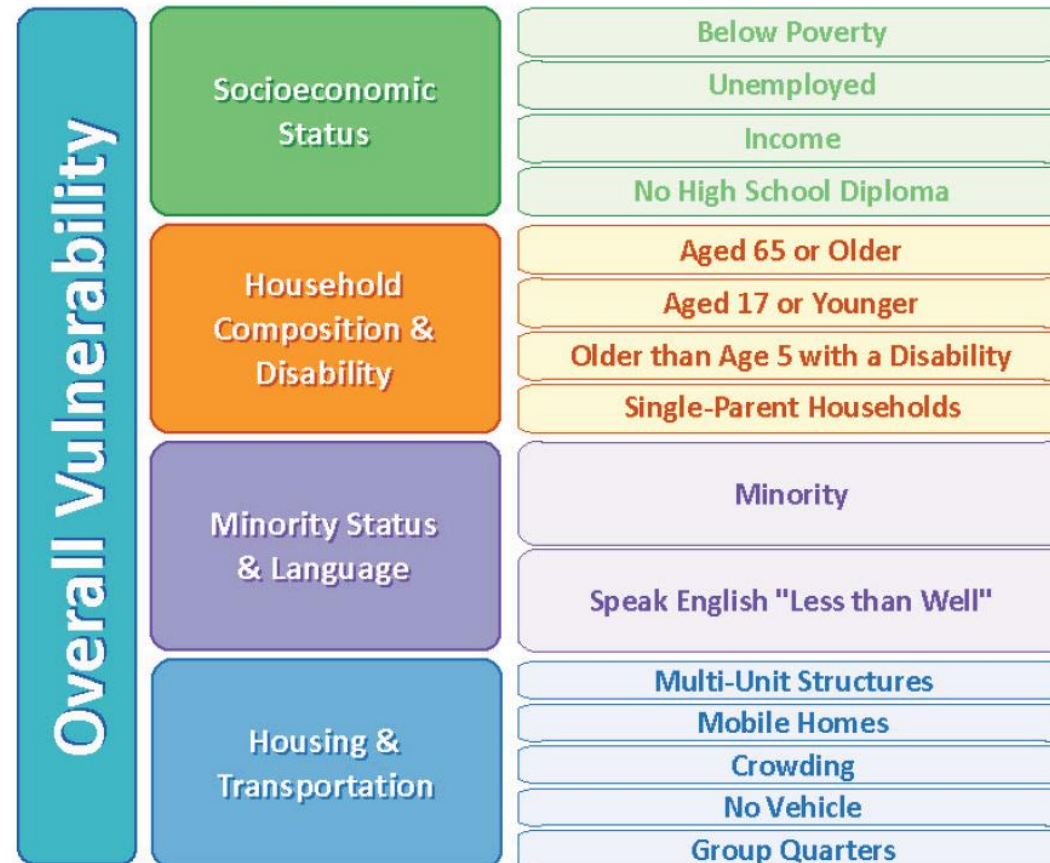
Overall Vulnerability

Socioeconomic Status

Below Poverty

Unemployed

Income

No High School Diploma

Household Composition & Disability

Aged 65 or Older

Aged 17 or Younger

Older than Age 5 with a Disability

Single-Parent Households

Minority Status & Language

Minority

Speak English "Less than Well"

Housing & Transportation

Multi-Unit Structures

Mobile Homes

Crowding

No Vehicle

Group Quarters